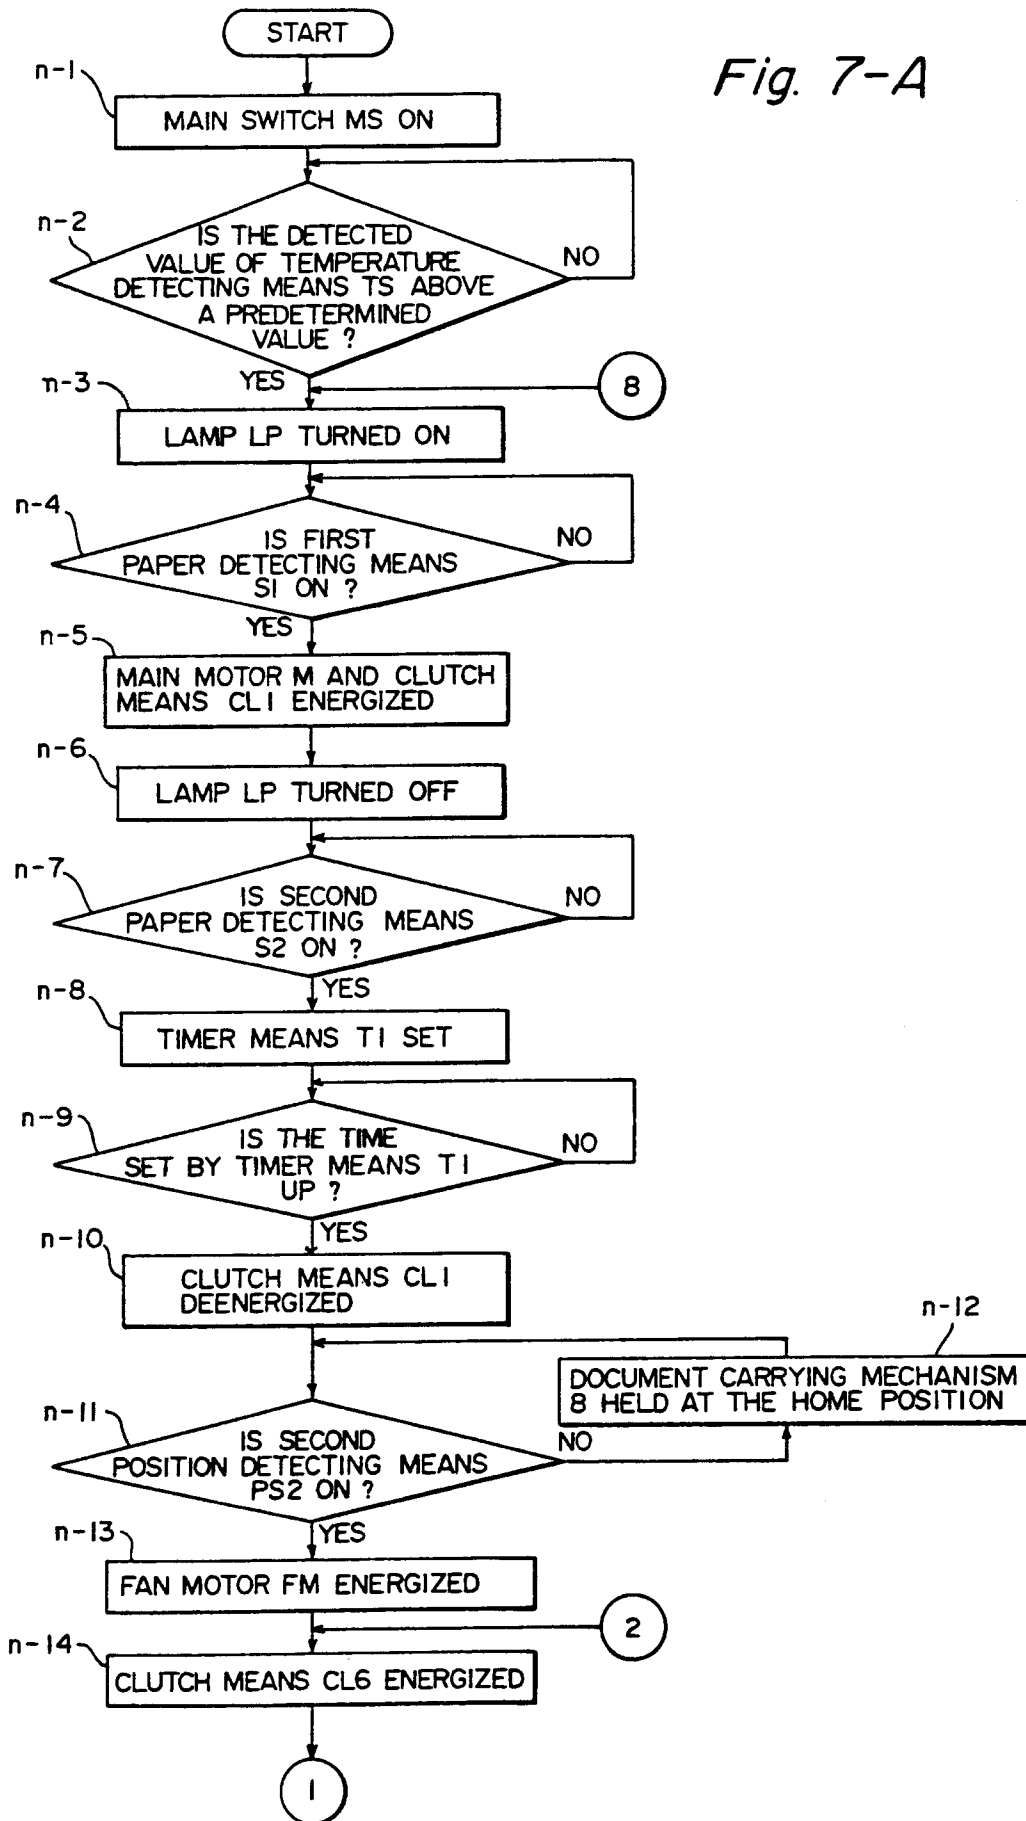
Fig. 7-A

START

n-1
MAIN SWITCH MS ON

n-2
IS THE DETECTED VALUE OF TEMPERATURE DETECTING MEANS TS ABOVE A PREDETERMINED VALUE ?
NO
YES

8

n-3
LAMP LP TURNED ON

n-4
IS FIRST PAPER DETECTING MEANS SI ON ?
NO
YES

n-5
MAIN MOTOR M AND CLUTCH MEANS CL1 ENERGIZED

n-6
LAMP LP TURNED OFF

n-7
IS SECOND PAPER DETECTING MEANS S2 ON ?
NO
YES

n-8
TIMER MEANS T1 SET

n-9
IS THE TIME SET BY TIMER MEANS T1 UP ?
NO
YES

n-10
CLUTCH MEANS CL1 DEENERGIZED

n-12
DOCUMENT CARRYING MECHANISM 8 HELD AT THE HOME POSITION

n-11
IS SECOND POSITION DETECTING MEANS PS2 ON ?
NO
YES

n-13
FAN MOTOR FM ENERGIZED

2

n-14
CLUTCH MEANS CL6 ENERGIZED

1